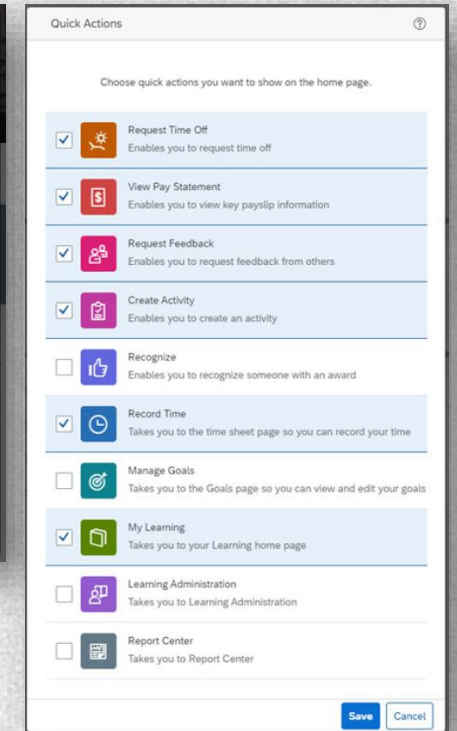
Quick Actions

?

Choose quick actions you want to show on the home page.

Request Time Off
Enables you to request time off

View Pay Statement
Enables you to view key payslip information

Request Feedback
Enables you to request feedback from others

Create Activity
Enables you to create an activity

Recognize
Enables you to recognize someone with an award

Record Time
Takes you to the time sheet page so you can record your time

Manage Goals
Takes you to the Goals page so you can view and edit your goals

My Learning
Takes you to your Learning home page

Learning Administration
Takes you to Learning Administration

Report Center
Takes you to Report Center

Save
Cancel